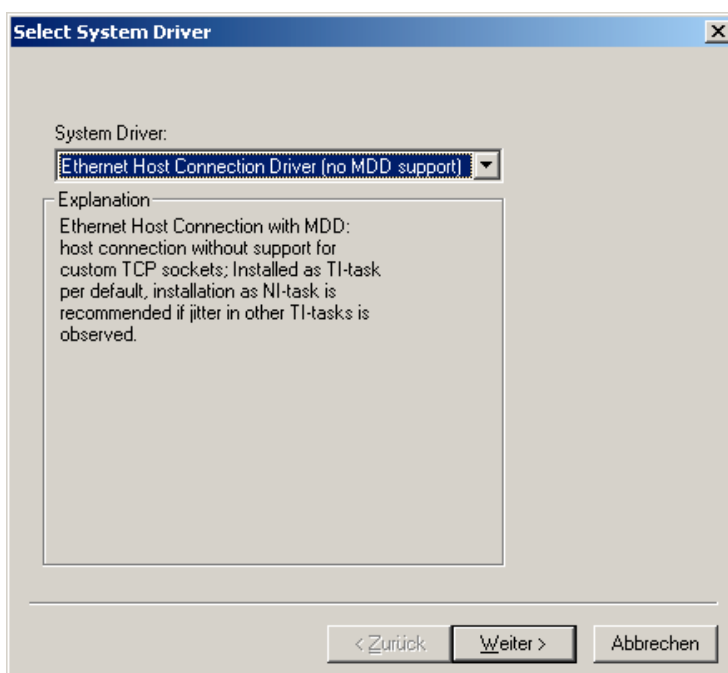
Select System Driver

System Driver:

Ethernet Host Connection Driver (no MDD support)

Explanation

Ethernet Host Connection with MDD: host connection without support for custom TCP sockets; Installed as TI-task per default, installation as NI-task is recommended if jitter in other TI-tasks is observed.

< Zurück

Weiter >

Abbrechen